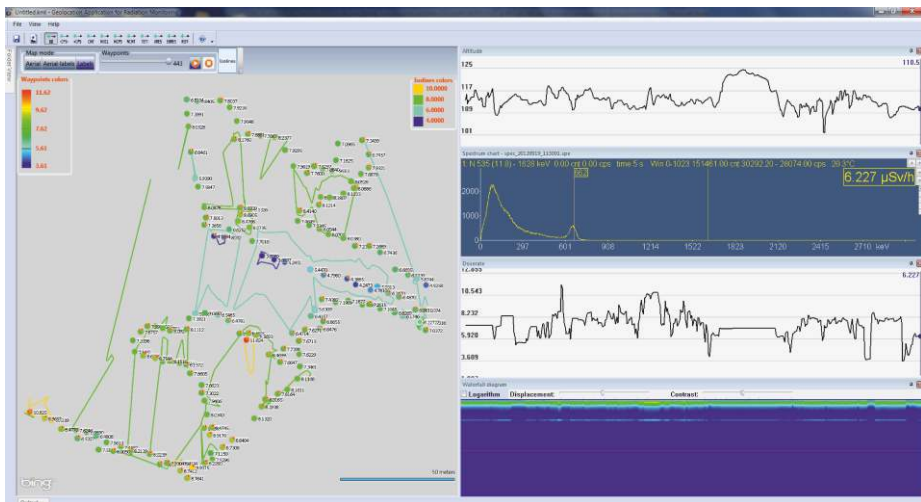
Untitled.xml - Geolocation Application for Radiation Monitoring

File View Help

Map mode
Aerial Aerial-labels Labels

Waypoints
443

Waypoints colors
11.62
9.62
7.62
5.63
3.63

Isolines colors
10.0000
8.0000
6.0000
4.0000

50 meters

bing

Altitude
125
117
109
101
110.5

Spectrum chart
6.227 µSv/h
2000
1000
0
297
601
908
1214
1522
1823
2120
2415
2710 keV

Doserate
12.855
10.543
8.232
5.920
3.609
6.227

Waterfall diagram
Logarithm Displacement: Contrast: